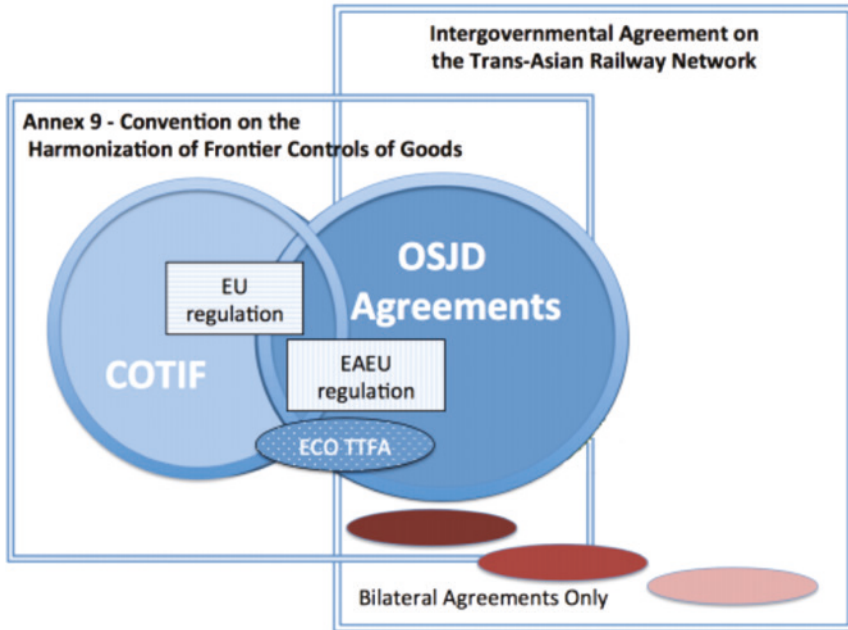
Intergovernmental Agreement on the Trans-Asian Railway Network

Annex 9 - Convention on the Harmonization of Frontier Controls of Goods

OSJD Agreements

EU regulation

COTIF

EAEU regulation

ECO TTFA

Bilateral Agreements Only